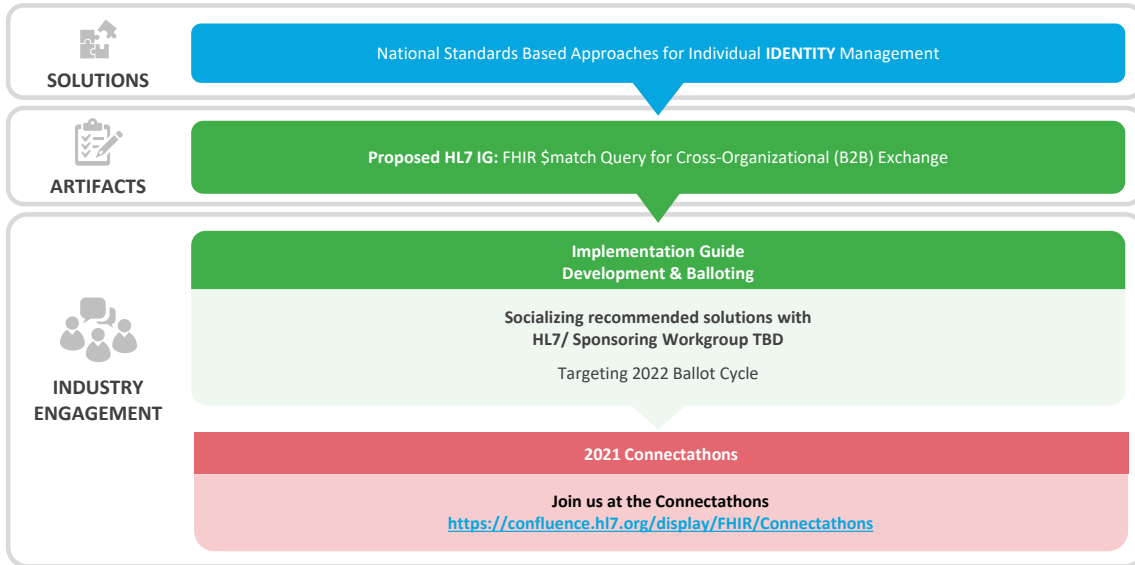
SOLUTIONS

National Standards Based Approaches for Individual **IDENTITY** Management

ARTIFACTS

**Proposed HL7 IG:** FHIR \$match Query for Cross-Organizational (B2B) Exchange

INDUSTRY ENGAGEMENT

Implementation Guide
Development & Balloting

Socializing recommended solutions with
HL7/ Sponsoring Workgroup TBD

Targeting 2022 Ballot Cycle

2021 Connectathons

Join us at the Connectathons
https://confluence.hl7.org/display/FHIR/Connectathons